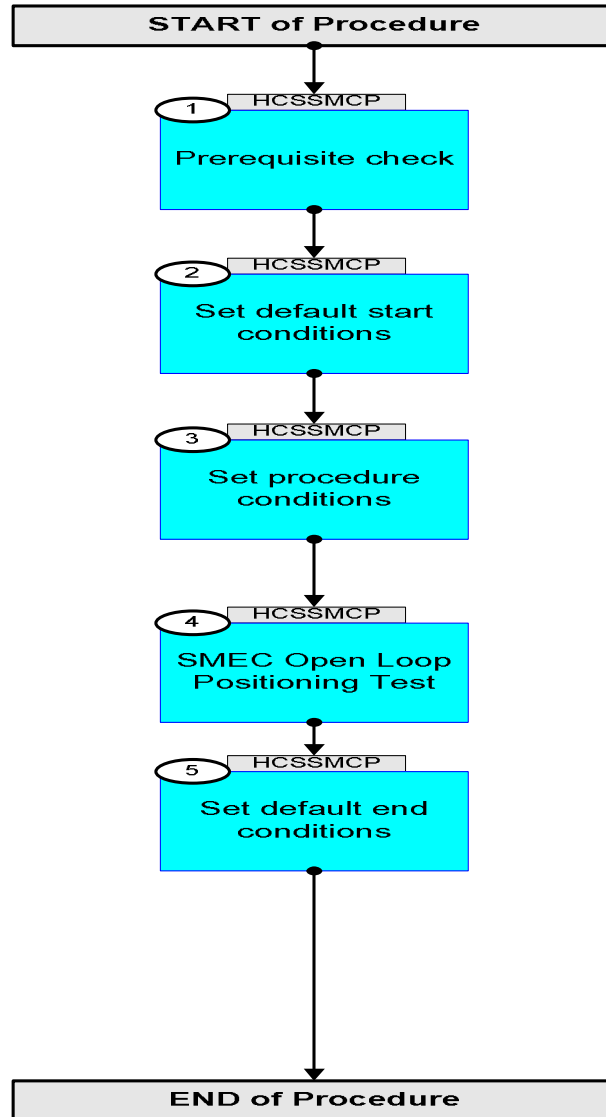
START of Procedure

1
HCSSMCP
Prerequisite check

2
HCSSMCP
Set default start conditions

3
HCSSMCP
Set procedure conditions

4
HCSSMCP
SMEC Open Loop Positioning Test

5
HCSSMCP
Set default end conditions

END of Procedure